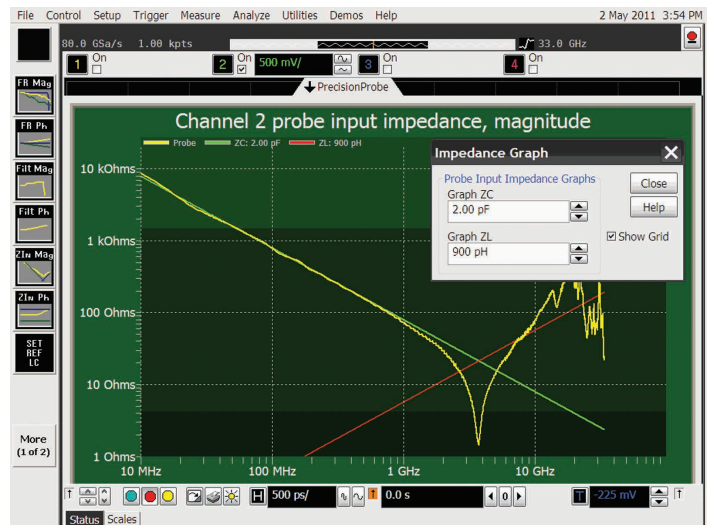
File Control Setup Trigger Measure Analyze Utilities Demos Help 2 May 2011 3:54 PM

80.0 GSa/s 1.00 kpts 33.0 GHz

1 On
2 On 500 mV/
3 On
4 On

PrecisionProbe

FR Mag
FR Ph
Filt Mag
Filt Ph
ZIn Mag
ZIn Ph
SET REF LC

More (1 of 2)

Channel 2 probe input impedance, magnitude

Probe ZC: 2.00 pF ZL: 900 pH

10 kOhms
1 kOhms
100 Ohms
10 Ohms
1 Ohms

10 MHz 100 MHz 1 GHz 10 GHz

Impedance Graph
Probe Input Impedance Graphs
Graph ZC
2.00 pF
Graph ZL
900 pH
Close
Help
Show Grid

H 500 ps/ 0.0 s -225 mV

Status Scales